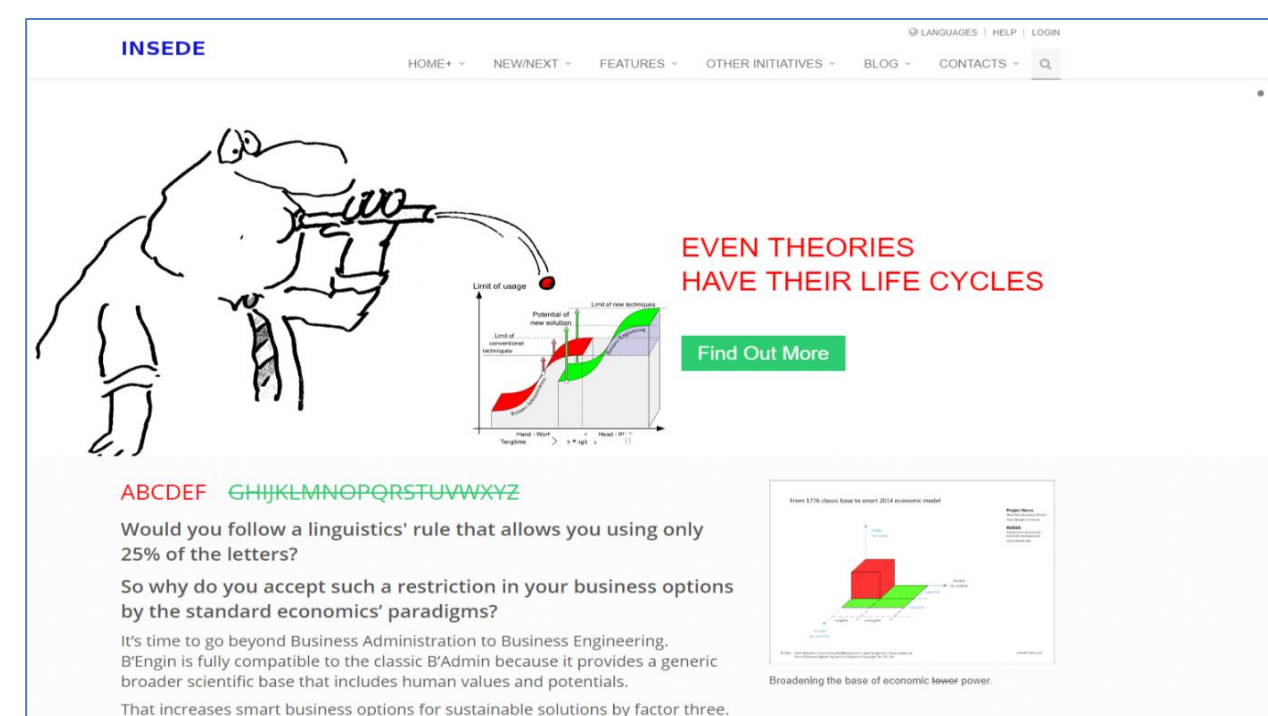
INSEDE

LANGUAGES | HELP | LOGIN

HOME+ NEW/NEXT FEATURES OTHER INITIATIVES BLOG CONTACTS

Limit of usage
Limit of new techniques
Potential of new solution
Limit of conventional techniques
Business Administration
Business Engineering
Hand - Work
Head - Work
Tangibles

EVEN THEORIES
HAVE THEIR LIFE CYCLES

Find Out More

ABCDEF ~~GHIJKLMNOPQRSTUVWXYZ~~

Would you follow a linguistics' rule that allows you using only 25% of the letters?

So why do you accept such a restriction in your business options by the standard economics' paradigms?

It's time to go beyond Business Administration to Business Engineering. B'Engin is fully compatible to the classic B'Admin because it provides a generic broader scientific base that includes human values and potentials.

That increases smart business options for sustainable solutions by factor three.

From 1776 classic base to smart 2014 economic model

Broadening the base of economic ~~tower~~ power.